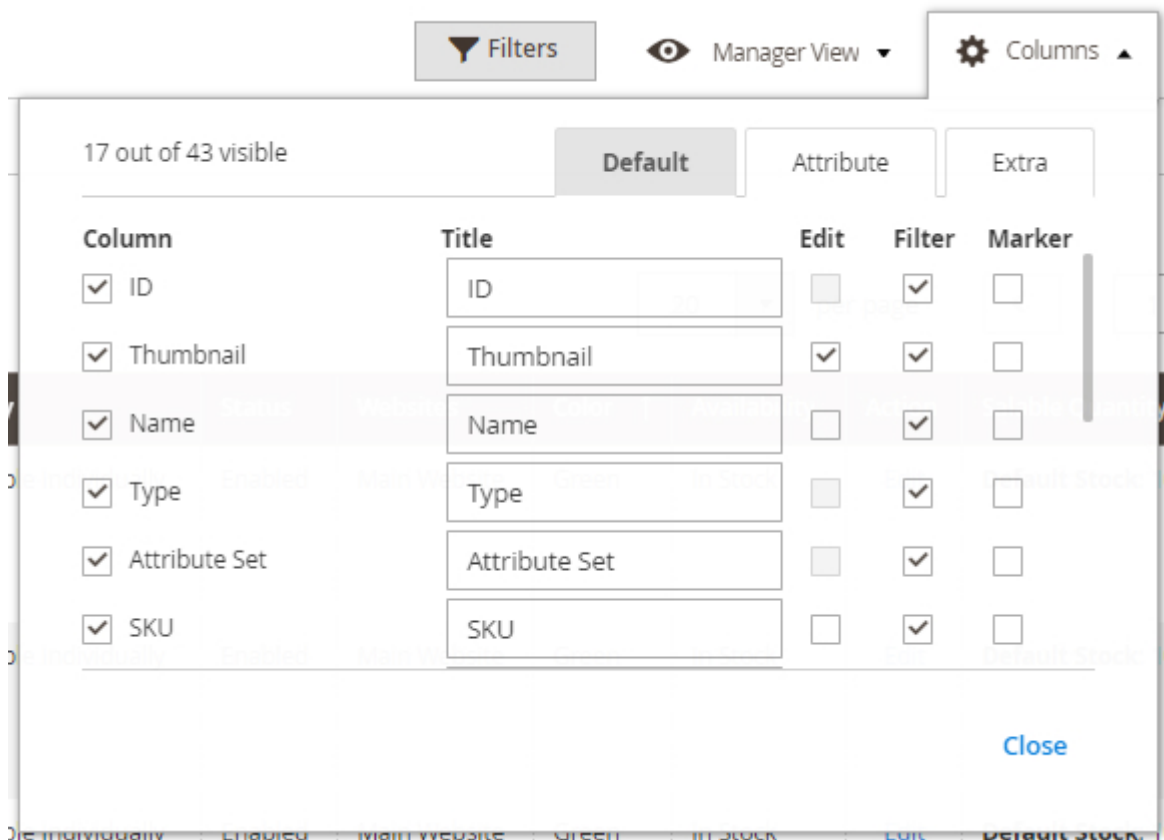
Filters

Manager View

Columns

17 out of 43 visible

Default | Attribute | Extra

| Column | Title | Edit | Filter | Marker |
|---|---|---|---|---|
| ID | ID | | | |
| Thumbnail | Thumbnail | | | |
| Name | Name | | | |
| Type | Type | | | |
| Attribute Set | Attribute Set | | | |
| SKU | SKU | | | |

Close